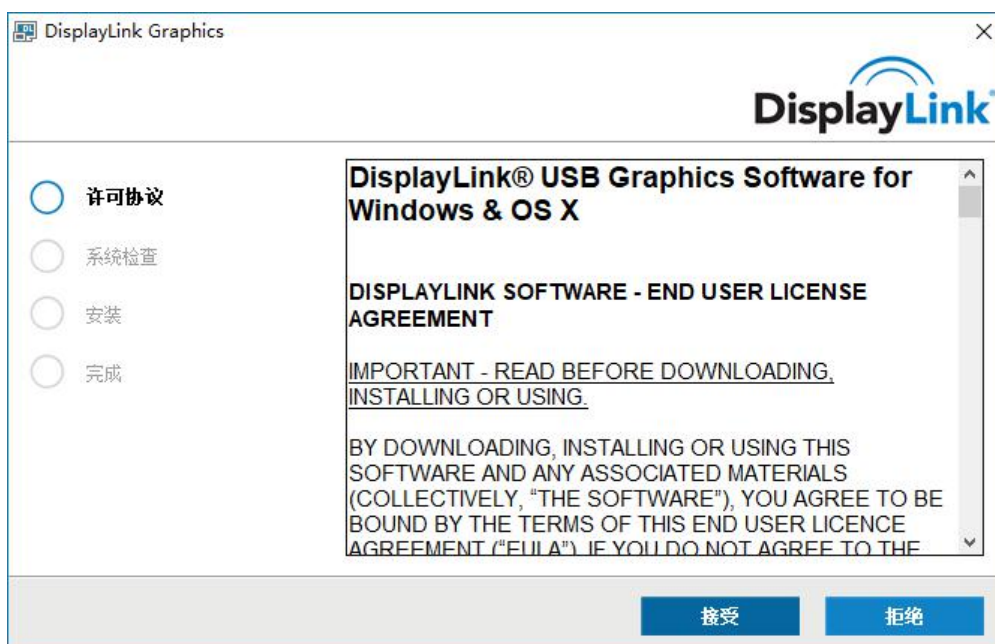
DisplayLink Graphics

DisplayLink

许可协议

系统检查

安装

完成

DisplayLink® USB Graphics Software for Windows & OS X

DISPLAYLINK SOFTWARE - END USER LICENSE AGREEMENT

IMPORTANT - READ BEFORE DOWNLOADING, INSTALLING OR USING.

BY DOWNLOADING, INSTALLING OR USING THIS SOFTWARE AND ANY ASSOCIATED MATERIALS (COLLECTIVELY, “THE SOFTWARE”), YOU AGREE TO BE BOUND BY THE TERMS OF THIS END USER LICENCE AGREEMENT (“EULA”). IF YOU DO NOT AGREE TO THE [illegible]

接受

拒绝